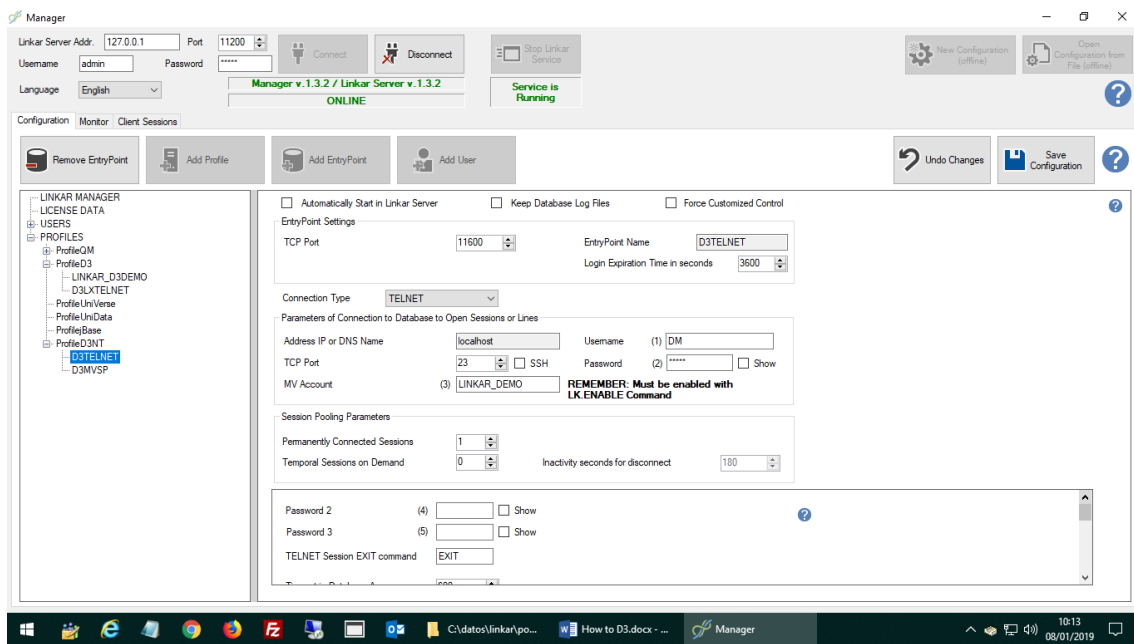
Manager

Linkar Server Addr. 127.0.0.1 Port 11200
Username admin Password *****
Language English

Connect
Disconnect
Manager v.1.3.2 / Linkar Server v.1.3.2
ONLINE
Stop Linkar Service
Service is Running
New Configuration (offline)
Open Configuration from File (offline)

Configuration Monitor Client Sessions

Remove EntryPoint Add Profile Add EntryPoint Add User Undo Changes Save Configuration

LINKAR MANAGER
LICENSE DATA
USERS
PROFILES
ProfileQM
ProfileD3
LINKAR_D3DEMO
D3LXTELNET
ProfileUniVerse
ProfileUniData
ProfilejBase
ProfileD3NT
D3TELNET
D3MVSP

Automatically Start in Linkar Server Keep Database Log Files Force Customized Control

EntryPoint Settings
TCP Port 11600 EntryPoint Name D3TELNET
Login Expiration Time in seconds 3600

Connection Type TELNET

Parameters of Connection to Database to Open Sessions or Lines
Address IP or DNS Name localhost Username (1) DM
TCP Port 23 SSH Password (2) ***** Show
MV Account (3) LINKAR_DEMO REMEMBER: Must be enabled with LK.ENABLE Command

Session Pooling Parameters
Permanently Connected Sessions 1
Temporal Sessions on Demand 0 Inactivity seconds for disconnect 180

Password 2 (4) Show
Password 3 (5) Show
TELNET Session EXIT command EXIT
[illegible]

C:\datos\linkar\po... How to D3.docx - ... Manager
10:13
08/01/2019